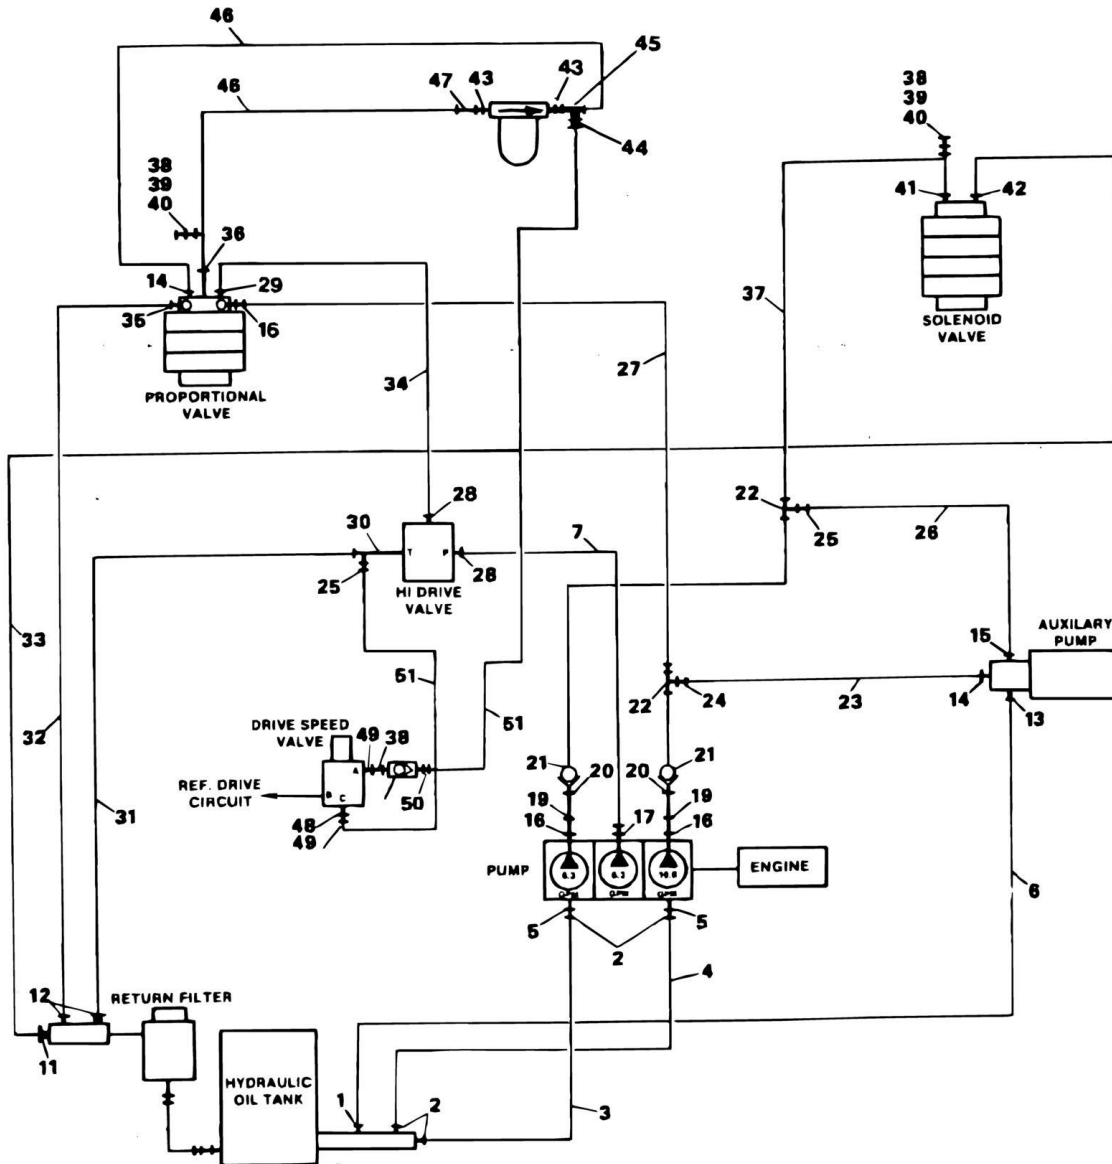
46
46
47
43
43
45
44
38
39
40
41
42
SOLENOID VALVE
38
39
40
36
14
29
36
16
PROPORTIONAL VALVE
34
27
37
22
25
26
30
28
T
P
28
25
HI DRIVE VALVE
7
33
51
AUXILARY PUMP
15
22
24
23
14
13
32
DRIVE SPEED VALVE
49
38
A
51
REF. DRIVE CIRCUIT
B
C
50
21
20
20
21
31
19
19
16
17
16
48
49
PUMP
6.3
6.3
10.6
ENGINE
GPM
GPM
GPM
6
5
5
2
4
12
RETURN FILTER
11
HYDRAULIC OIL TANK
1
2
3